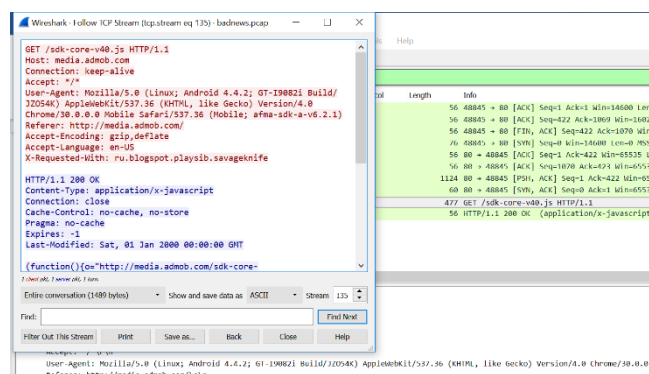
Wireshark · Follow TCP Stream (tcp.stream eq 135) · badnews.pcap

GET /sdk-core-v40.js HTTP/1.1
Host: media.admob.com
Connection: keep-alive
Accept: */*
User-Agent: Mozilla/5.0 (Linux; Android 4.4.2; GT-I9082i Build/JZO54K) AppleWebKit/537.36 (KHTML, like Gecko) Version/4.0 Chrome/30.0.0.0 Mobile Safari/537.36 (Mobile; afma-sdk-a-v6.2.1)
Referer: http://media.admob.com/
Accept-Encoding: gzip,deflate
Accept-Language: en-US
X-Requested-With: ru.blogspot.playsib.savageknife

HTTP/1.1 200 OK
Content-Type: application/x-javascript
Connection: close
Cache-Control: no-cache, no-store
Pragma: no-cache
Expires: -1
Last-Modified: Sat, 01 Jan 2000 00:00:00 GMT

(function(){o="http://media.admob.com/sdk-core-

1 client pkt, 1 server pkt, 1 turn.

Entire conversation (1489 bytes)
Show and save data as
ASCII
Stream
135

Find:
Find Next

Filter Out This Stream
Print
Save as...
Back
Close
Help

Help

col
Length
Info

56 48845 → 80 [ACK] Seq=1 Ack=1 Win=14600 Len
56 48845 → 80 [ACK] Seq=422 Ack=1069 Win=1602
56 48845 → 80 [FIN, ACK] Seq=422 Ack=1070 Win
76 48845 → 80 [SYN] Seq=0 Win=14600 Len=0 MSS
56 80 → 48845 [ACK] Seq=1 Ack=422 Win=65535 L
56 80 → 48845 [ACK] Seq=1070 Ack=423 Win=655
1124 80 → 48845 [PSH, ACK] Seq=1 Ack=422 Win=65
60 80 → 48845 [SYN, ACK] Seq=0 Ack=1 Win=6557
477 GET /sdk-core-v40.js HTTP/1.1
56 HTTP/1.1 200 OK (application/x-javascript

Accept: */*
User-Agent: Mozilla/5.0 (Linux; Android 4.4.2; GT-I9082i Build/JZO54K) AppleWebKit/537.36 (KHTML, like Gecko) Version/4.0 Chrome/30.0.0
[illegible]